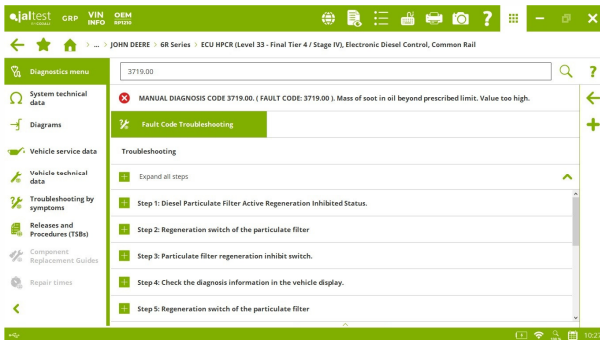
jaltest GRP VIN INFO OEM

... > JOHN DEERE > 6R Series > ECU HPCR (Level 33 - Final Tier 4 / Stage IV), Electronic Diesel Control, Common Rail

Diagnostics menu

System technical data

Diagrams

Vehicle service data

Vehicle technical data

Troubleshooting by symptoms

Releases and Procedures (TSBs)

Component Replacement Guides

Repair times

3719.00.

MANUAL DIAGNOSIS CODE 3719.00. ( FAULT CODE: 3719.00. ). Mass of soot in oil beyond prescribed limit. Value too high.

Fault Code Troubleshooting

Troubleshooting

Expand all steps

Step 1: Diesel Particulate Filter Active Regeneration Inhibited Status.

Step 2: Regeneration switch of the particulate filter

Step 3: Particulate filter regeneration inhibit switch.

Step 4: Check the diagnosis information in the vehicle display.

Step 5: Regeneration switch of the particulate filter

10:2